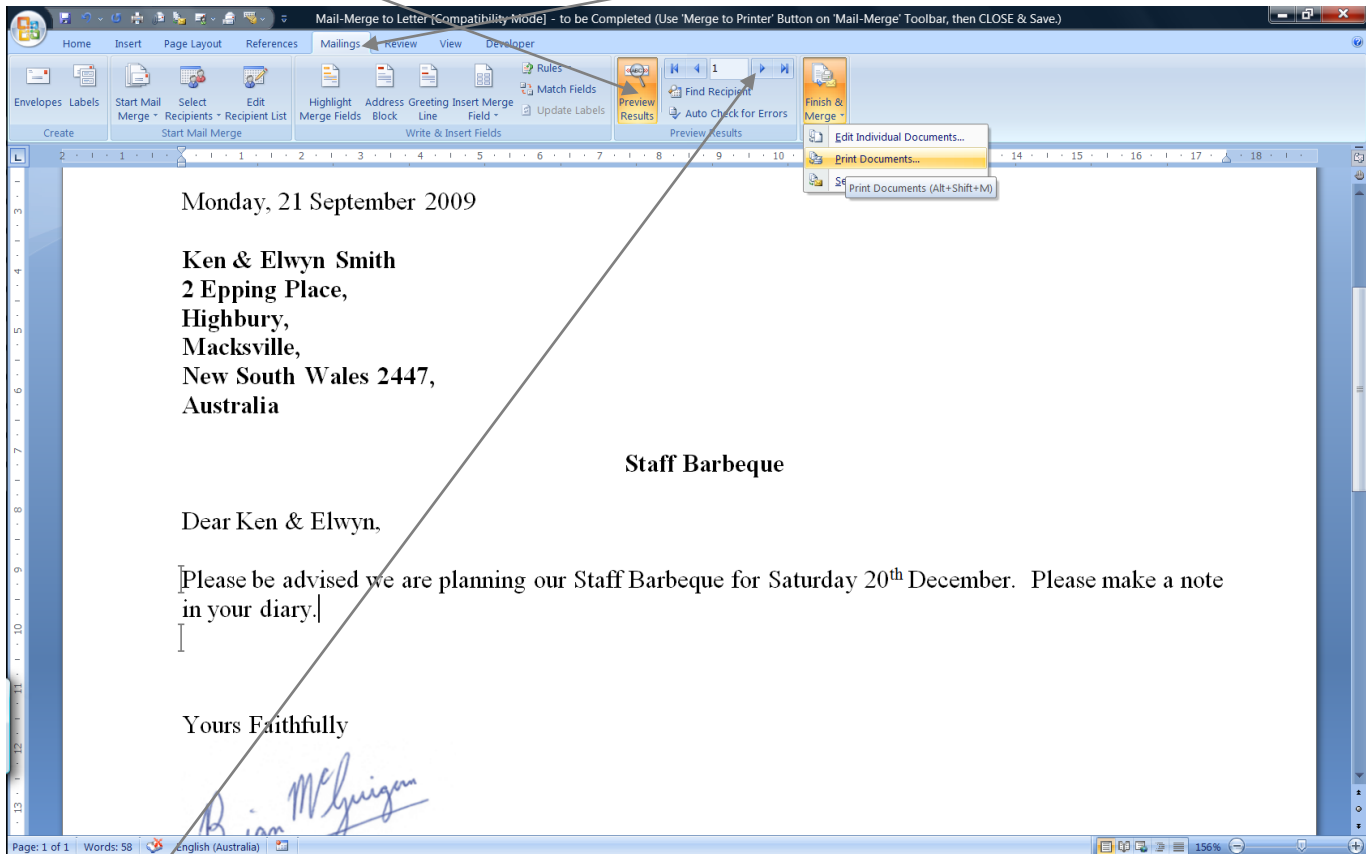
Mail-Merge to Letter [Compatibility Mode] - to be Completed (Use 'Merge to Printer' Button on 'Mail-Merge' Toolbar, then CLOSE & Save.)

Home Insert Page Layout References Mailings Review View Developer

Envelopes Labels
Create

Start Mail Merge
Select Recipients
Edit Recipient List
Start Mail Merge

Highlight Merge Fields
Address Block
Greeting Line
Insert Merge Field
Rules
Match Fields
Update Labels
Write & Insert Fields

Preview Results
1
Find Recipient
Auto Check for Errors
Preview Results

Finish & Merge

Edit Individual Documents...
Print Documents...
Se
Print Documents (Alt+Shift+M)

Monday, 21 September 2009

**Ken & Elwyn Smith**
**2 Epping Place,**
**Highbury,**
**Macksville,**
**New South Wales 2447,**
**Australia**

**Staff Barbeque**

Dear Ken & Elwyn,

Please be advised we are planning our Staff Barbeque for Saturday 20$^{th}$ December. Please make a note in your diary.

Yours Faithfully

Brian McGuigan

Page: 1 of 1 Words: 58 English (Australia) 156%